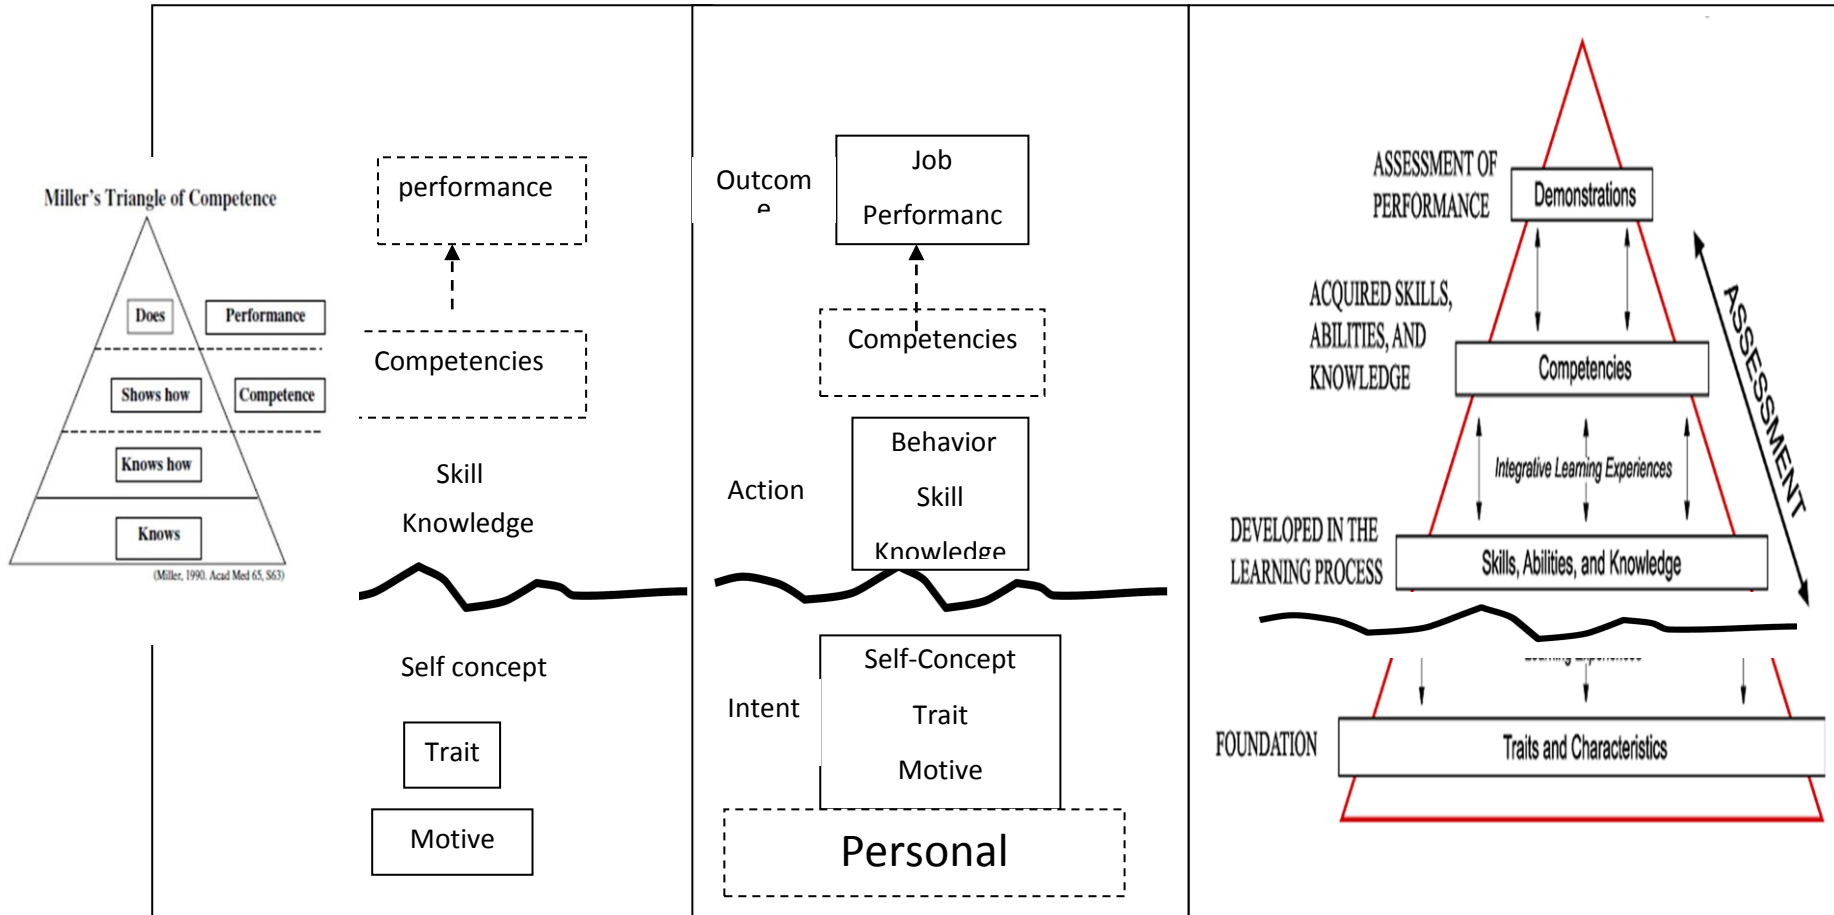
Miller's Triangle of Competence

Does

Performance

Shows how

Competence

Knows how

Knows

(Miller, 1990. Acad Med 65, S63)

performance

Competencies

Skill

Knowledge

Self concept

Trait

Motive

Outcom e

Job Performanc

Competencies

Action

Behavior

Skill

Knowledge

Intent

Self-Concept

Trait

Motive

Personal

ASSESSMENT OF PERFORMANCE

Demonstrations

ACQUIRED SKILLS, ABILITIES, AND KNOWLEDGE

Competencies

Integrative Learning Experiences

ASSESSMENT

DEVELOPED IN THE LEARNING PROCESS

Skills, Abilities, and Knowledge

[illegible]

FOUNDATION

Traits and Characteristics